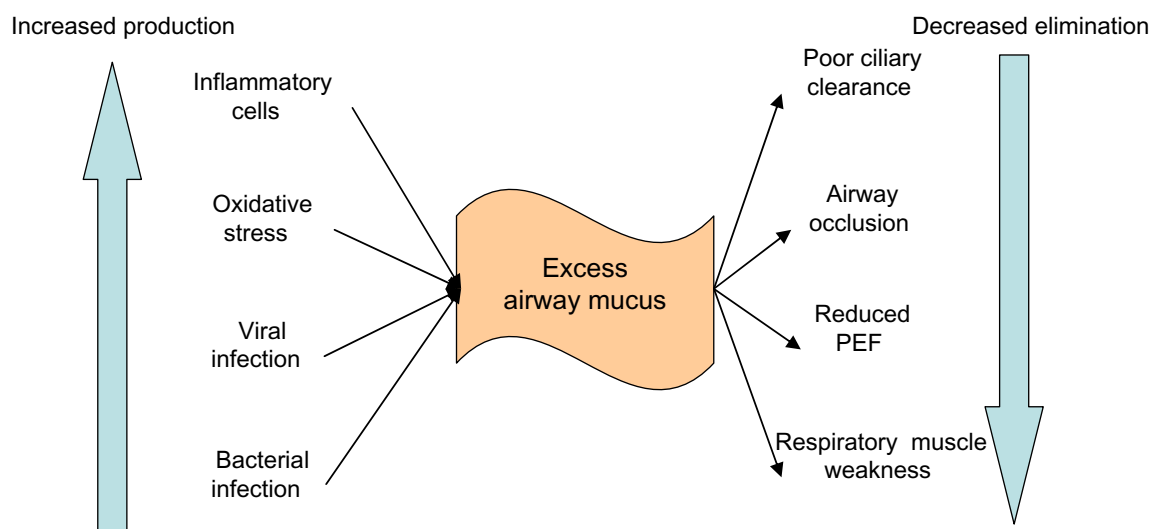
Increased production

Decreased elimination

Inflammatory cells

Oxidative stress

Viral infection

Bacterial infection

Excess airway mucus

Poor ciliary clearance

Airway occlusion

Reduced PEF

Respiratory muscle weakness